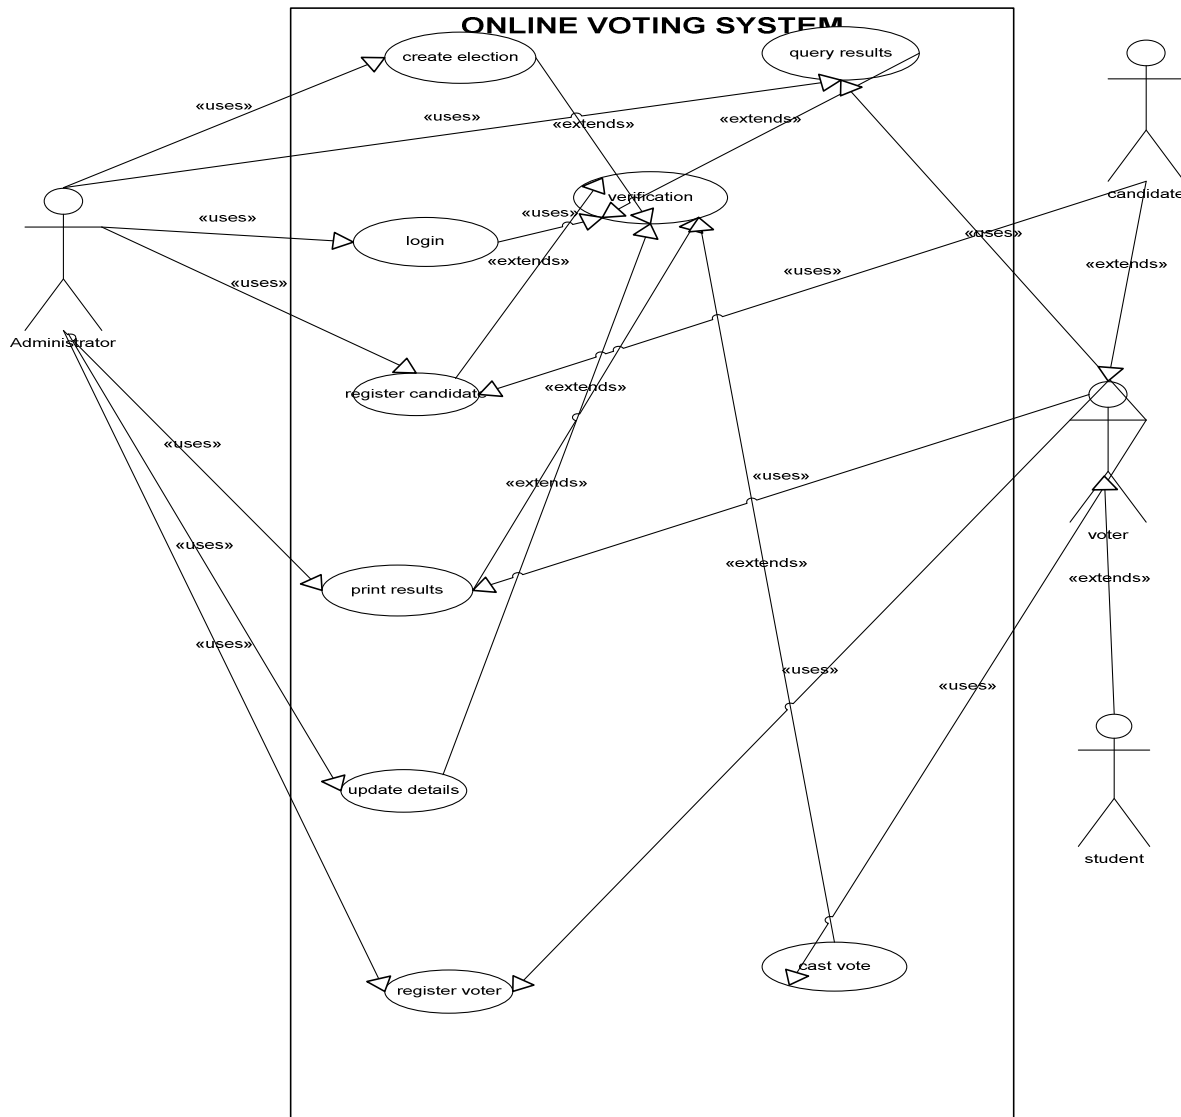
ONLINE VOTING SYSTEM

create election

query results

«uses»

«uses»

«extends»

«extends»

verification

«uses»

«uses»

login

«extends»

«uses»

«uses»

«extends»

«uses»

register candidate

«extends»

«uses»

«extends»

«uses»

«uses»

print results

«extends»

«uses»

«uses»

«uses»

update details

cast vote

register voter

Administrator

candidate

voter

«extends»

student